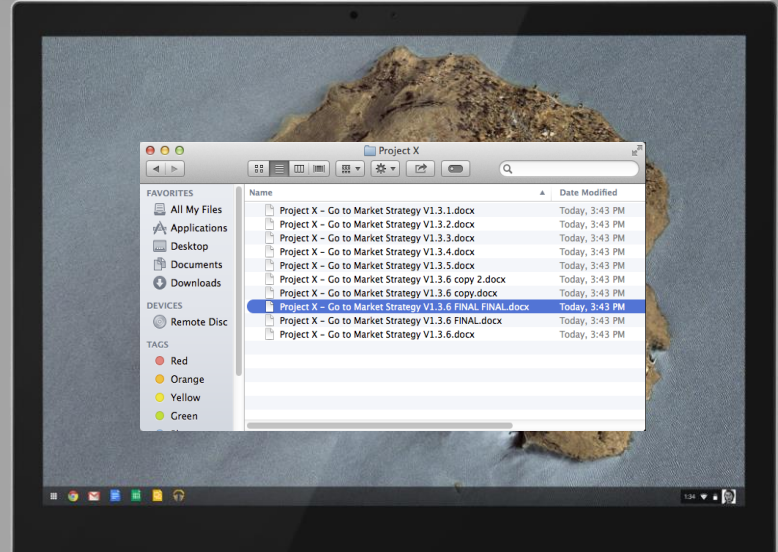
Project X

FAVORITES
All My Files
Applications
Desktop
Documents
Downloads
DEVICES
Remote Disc
TAGS
Red
Orange
Yellow
Green

| Name | Date Modified |
|---|---|
| Project X – Go to Market Strategy V1.3.1.docx | Today, 3:43 PM |
| Project X – Go to Market Strategy V1.3.2.docx | Today, 3:43 PM |
| Project X – Go to Market Strategy V1.3.3.docx | Today, 3:43 PM |
| Project X – Go to Market Strategy V1.3.4.docx | Today, 3:43 PM |
| Project X – Go to Market Strategy V1.3.5.docx | Today, 3:43 PM |
| Project X – Go to Market Strategy V1.3.6 copy 2.docx | Today, 3:43 PM |
| Project X – Go to Market Strategy V1.3.6 copy.docx | Today, 3:43 PM |
| Project X – Go to Market Strategy V1.3.6 FINAL FINAL.docx | Today, 3:43 PM |
| Project X – Go to Market Strategy V1.3.6 FINAL.docx | Today, 3:43 PM |
| Project X – Go to Market Strategy V1.3.6.docx | Today, 3:43 PM |

1:34